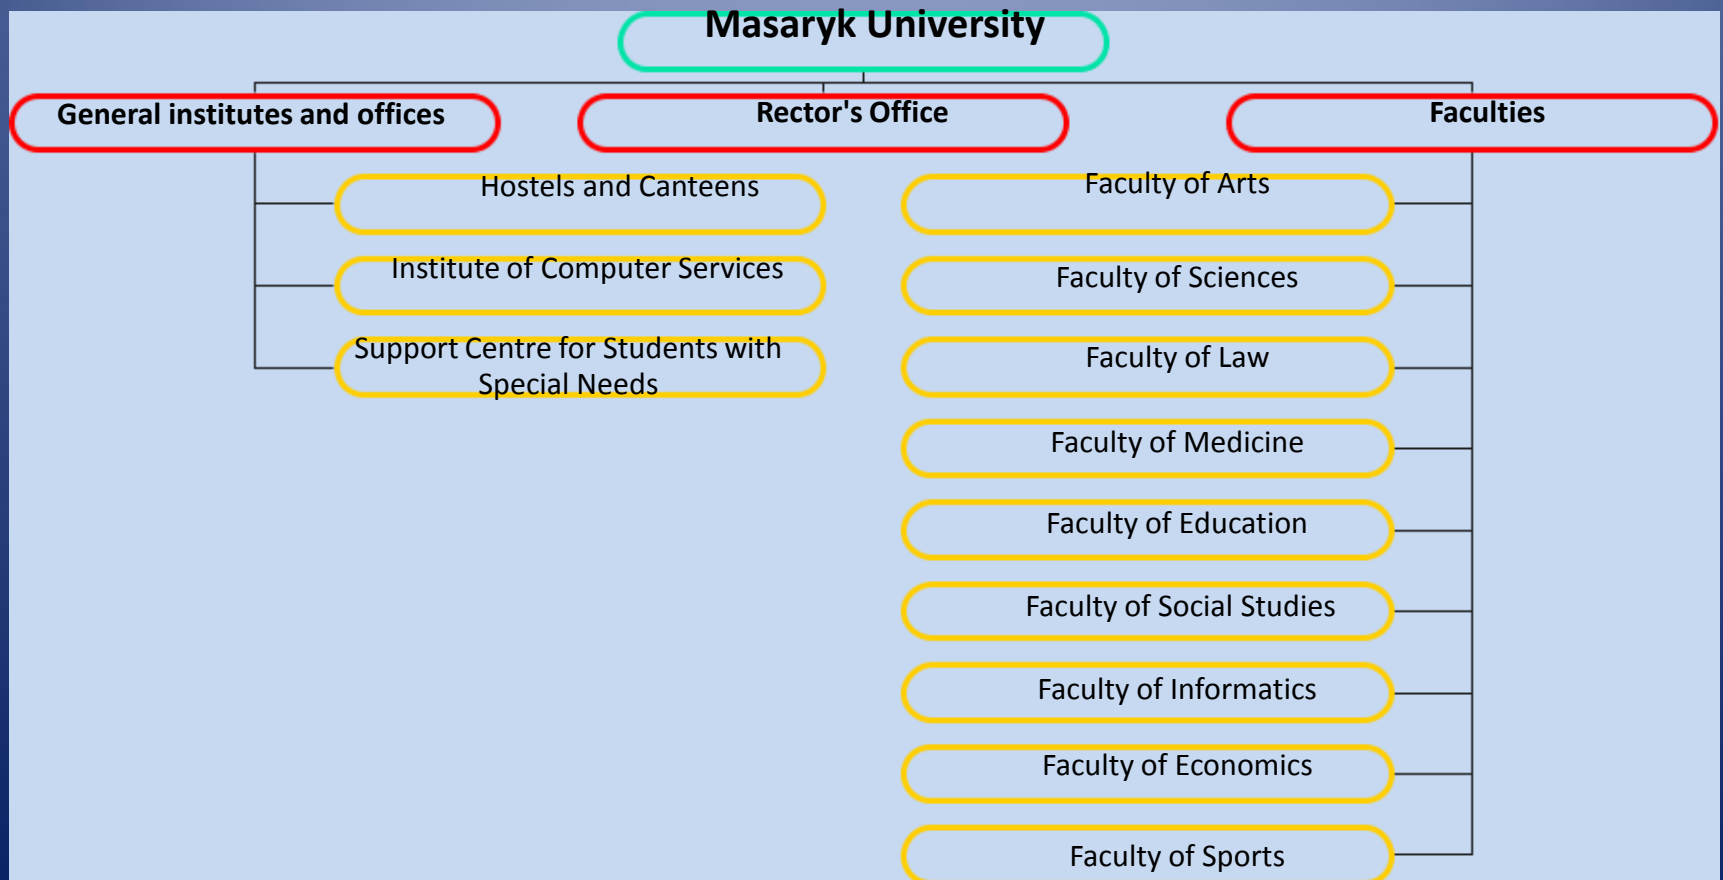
Masaryk University

General institutes and offices

Rector's Office

Faculties

Hostels and Canteens

Institute of Computer Services

Support Centre for Students with Special Needs

Faculty of Arts

Faculty of Sciences

Faculty of Law

Faculty of Medicine

Faculty of Education

Faculty of Social Studies

Faculty of Informatics

Faculty of Economics

Faculty of Sports